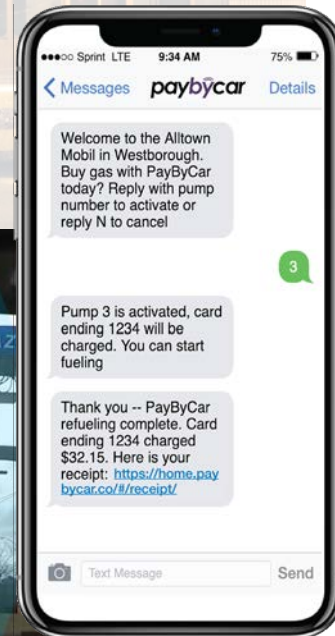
●●●○○ Sprint LTE 9:34 AM 75%

< Messages paybycar Details

Welcome to the Alltown Mobil in Westborough. Buy gas with PayByCar today? Reply with pump number to activate or reply N to cancel

3

Pump 3 is activated, card ending 1234 will be charged. You can start fueling

Thank you -- PayByCar refueling complete. Card ending 1234 charged $32.15. Here is your receipt: https://home.paybycar.co/#/receipt/

Text Message Send